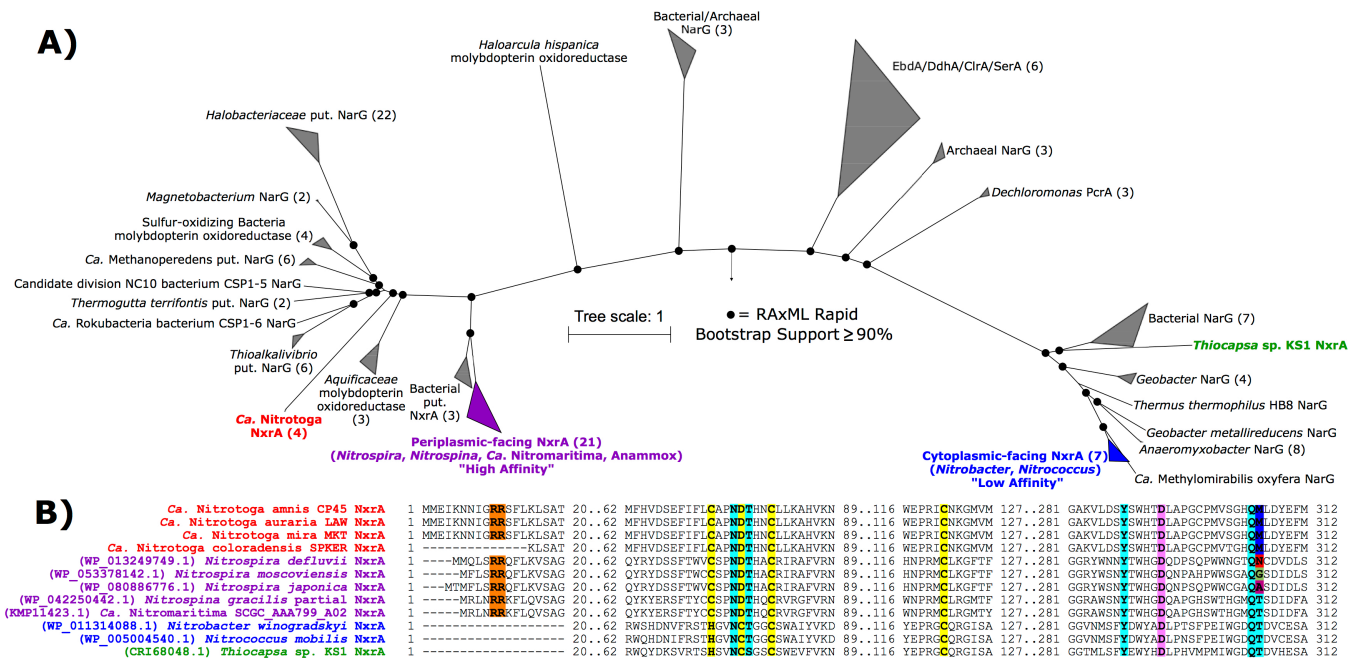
A)

Bacterial/Archaeal NarG (3)

Haloarcula hispanica molybdopterin oxidoreductase

EbdA/DdhA/ClrA/SerA (6)

Halobacteriaceae put. NarG (22)

Archaeal NarG (3)

Dechloromonas PcrA (3)

Magnetobacterium NarG (2)

Sulfur-oxidizing Bacteria molybdopterin oxidoreductase (4)

Ca. Methanoperedens put. NarG (6)

Candidate division NC10 bacterium CSP1-5 NarG

Thermogutta terrifontis put. NarG (2)

Ca. Rokubacteria bacterium CSP1-6 NarG

Tree scale: 1

● = RAxML Rapid Bootstrap Support ≥ 90%

Bacterial NarG (7)

Thiocapsa sp. KS1 NxrA

Thioalkalivibrio put. NarG (6)

Aquificaceae molybdopterin oxidoreductase (3)

Bacterial put. NxrA (3)

Geobacter NarG (4)

Thermus thermophilus HB8 NarG

Ca. Nitrotoga NxrA (4)

Periplasmic-facing NxrA (21)
(Nitrospira, Nitrospina, Ca. Nitromaritima, Anammox)
"High Affinity"

Geobacter metallireducens NarG

Anaeromyxobacter NarG (8)

Cytoplasmic-facing NxrA (7)
(Nitrobacter, Nitrococcus)
"Low Affinity"

Ca. Methylomirabilis oxyfera NarG

B)

Ca. Nitrotoga amnis CP45 NxrA 1 MMEIKNNIGRRSFLKLSAT 20..62 MFHVDSEFIFLCAPNDTHNCLLKAHVKN 89..116 WEPRICNKGMVM 127..281 GAKVLDSYSWHTDLAPGCPMVSGHQHLDYEFM 312
Ca. Nitrotoga auraria LAW NxrA 1 MMEIKNNIGRRSFLKLSAT 20..62 MFHVDSEFIFLCAPNDTHNCLLKAHVKN 89..116 WEPRICNKGMVM 127..281 GAKVLDSYSWHTDLAPGCPMVSGHQHLDYEFM 312
Ca. Nitrotoga mira MKT NxrA 1 MMEIKNNIGRRSFLKLSAT 20..62 MFHVDSEFIFLCAPNDTHNCLLKAHVKN 89..116 WEPRICNKGMVM 127..281 GAKVLDSYSWHTDLAPGCPMVSGHQHLDYEFM 312
Ca. Nitrotoga coloradensis SPKER NxrA 1 ----------------KLSAT 20..62 MFHVDSEFIFLCAPNDTHNCLLKAHVKN 89..116 WEPRICNKGMVM 127..281 GAKVLDSYSWHTDLAPGCPMVTGHQHLDYEFM 312
(WP_013249749.1) Nitrospira defluvii NxrA 1 ----MMQLSRRQFLKVSAG 20..62 QYRYDSSFTWCCSPNDTHACRIRAFVRN 89..116 HNPRMCLKGFTF 127..281 GGRYWNNYTWHGDQDPSQPWWNGTQNCDVDLS 312
(WP_053378142.1) Nitrospira moscoviensis NxrA 1 -----MFLSRRQFLKVSAG 20..62 QYRYDSSFTWCCSPNDTHACRIRAFVRN 89..116 HNPRMCLKGFTF 127..281 GGRYWSNYTWHGDQNPAHPWWSGAQGSDIDLS 312
(WP_080886776.1) Nitrospira japonica NxrA 1 ---MTMFLSRRQFLKVSAG 20..62 QYRYDSSFTWCCSPNDTHACRIRAFVRN 89..116 HNPRMCLKGFTF 127..281 GGRYWSNYTWHGDQNPSQPWWCGAQSSDIDLS 312
(WP_042250442.1) Nitrospina gracilis partial NxrA 1 -----MRLNRRKFLQVSAG 20..62 QYKERSFTYCCSPNDTHQCRVRGFVRN 89..116 WNPRMCLRGMTF 127..281 GGRAWSNYTWHGDQAPGHSWTHGMQTSDIDFA 312
(KMP11423.1) Ca. Nitromaritima SCGC_AAA799_A02 NxrA 1 -----MRLNRRKFLQVSAG 20..62 QYKERSFTYCCSPNDTHQCRVRGFVRN 89..116 WNPRMCLRGMTY 127..281 GGRAWSNYTWHGDQAPGHSWTHGMQTSDIDFA 312
(WP_011314088.1) Nitrobacter winogradskyi NxrA 1 -------------------- 20..62 RWSHDNVFRSTHGVNCTGGCSWAIYVKD 89..116 YEPRGCQRGISA 127..281 GGVNMSFYDWYADLPTSFPEIWGDQTDVCESA 312
(WP_005004540.1) Nitrococcus mobilis NxrA 1 -------------------- 20..62 RWQHDNIFRSTHGVNCTGGCSWAIYVKD 89..116 YEPRGCQRGISA 127..281 GGVNMSFYDWYADLPNSFPEIWGDQTDVCESA 312
(CRI68048.1) Thiocapsa sp. KS1 NxrA 1 -------------------- 20..62 RWQYDKSVRTSHSVNCSGSCSWEVFVKN 89..116 YEPRGCQRGISA 127..281 GGTMLSFYEWYHDLPHVMPMIWGDQTDVHESA 312